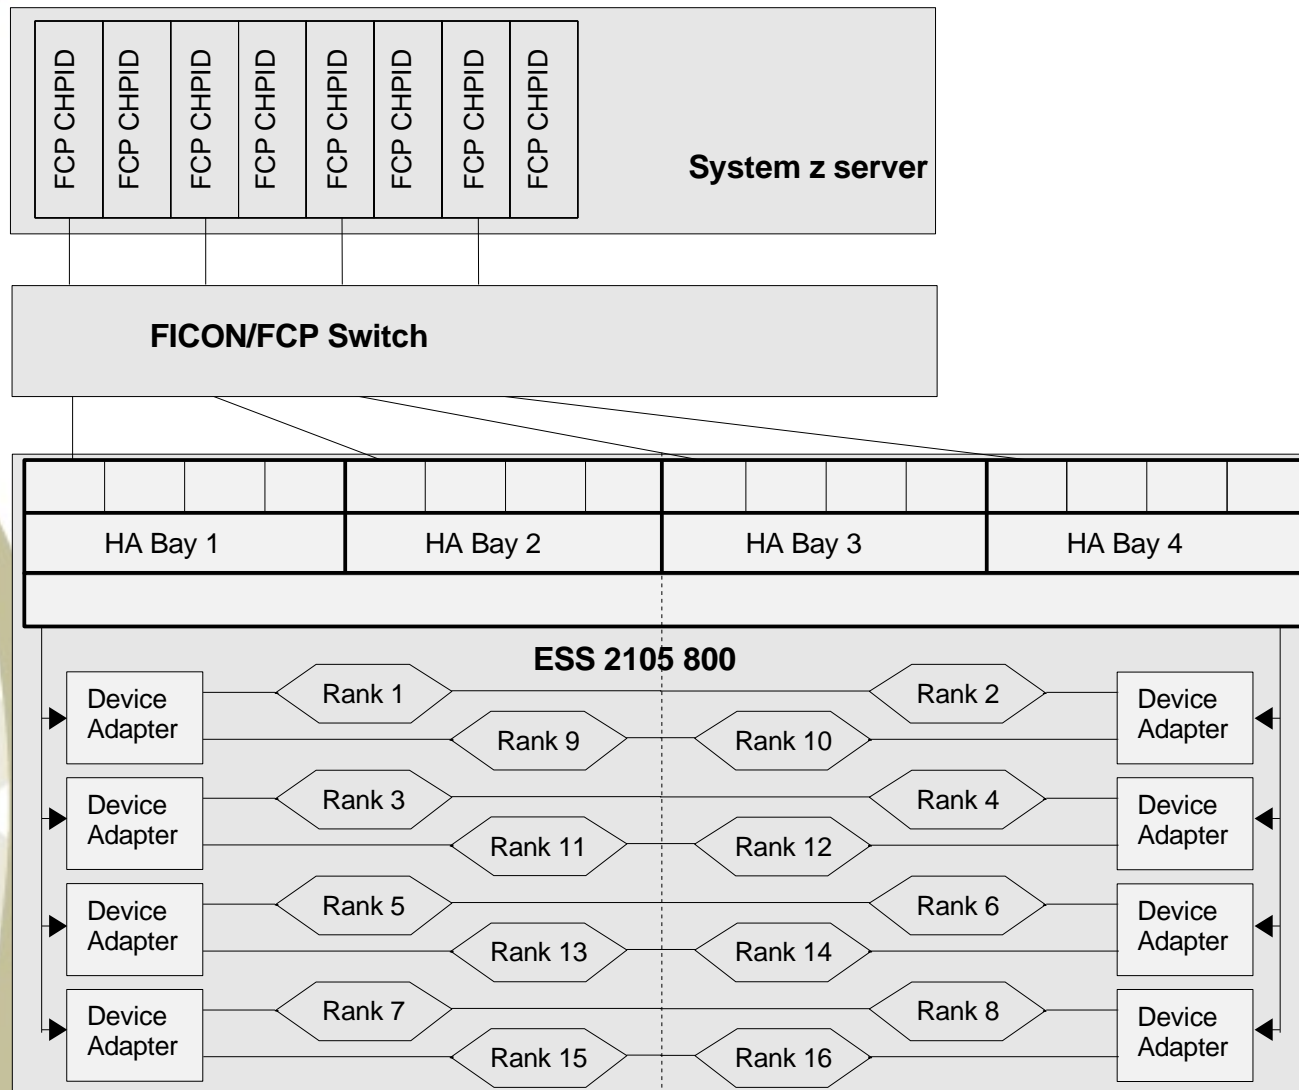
FCP CHPID
FCP CHPID
FCP CHPID
FCP CHPID
FCP CHPID
FCP CHPID
FCP CHPID
FCP CHPID

System z server

FICON/FCP Switch

HA Bay 1
HA Bay 2
HA Bay 3
HA Bay 4

ESS 2105 800

Device Adapter
Rank 1
Rank 2
Device Adapter
Rank 9
Rank 10

Device Adapter
Rank 3
Rank 4
Device Adapter
Rank 11
Rank 12

Device Adapter
Rank 5
Rank 6
Device Adapter
Rank 13
Rank 14

Device Adapter
Rank 7
Rank 8
Device Adapter
Rank 15
Rank 16